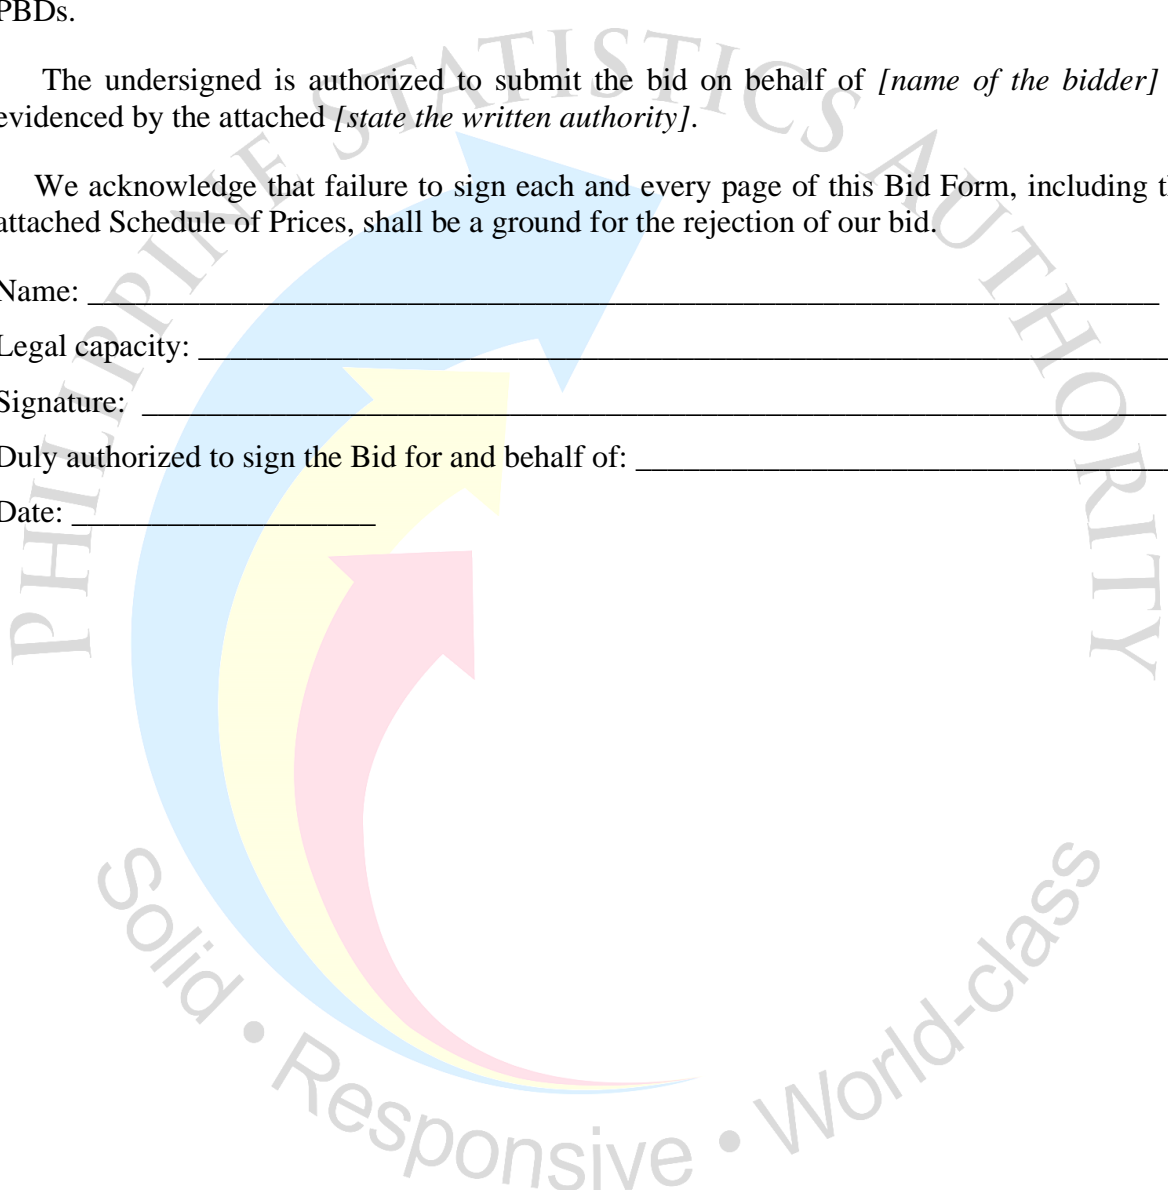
PBDs.

The undersigned is authorized to submit the bid on behalf of *[name of the bidder]* evidenced by the attached *[state the written authority]*.

We acknowledge that failure to sign each and every page of this Bid Form, including t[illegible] attached Schedule of Prices, shall be a ground for the rejection of our bid.

Name: ___________________________________________________________________

Legal capacity: ____________________________________________________________

Signature: ________________________________________________________________

Duly authorized to sign the Bid for and behalf of: _________________________________

Date: ____________________

PHILIPPINE STATISTICS AUTHORITY

Solid • Responsive • World-class